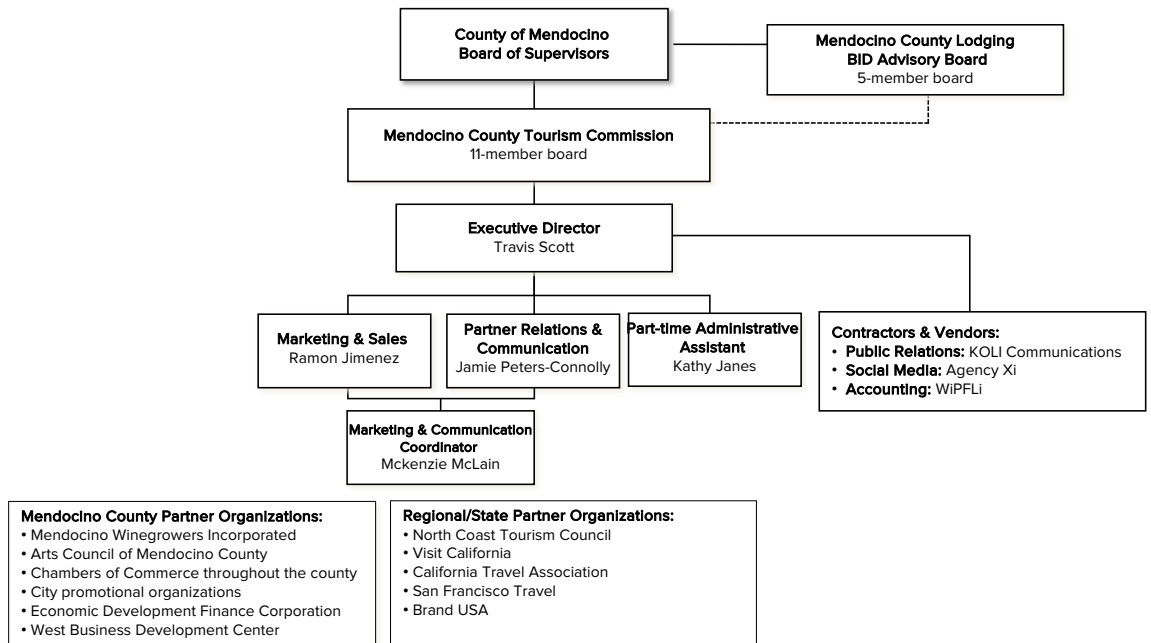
County of Mendocino
Board of Supervisors

Mendocino County Lodging
BID Advisory Board
5-member board

Mendocino County Tourism Commission
11-member board

Executive Director
Travis Scott

Marketing & Sales
Ramon Jimenez

Partner Relations & Communication
Jamie Peters-Connolly

Part-time Administrative Assistant
Kathy Janes

Contractors & Vendors:
• Public Relations: KOLI Communications
• Social Media: Agency Xi
• Accounting: WiPFLi

Marketing & Communication Coordinator
Mckenzie McLain

Mendocino County Partner Organizations:
• Mendocino Winegrowers Incorporated
• Arts Council of Mendocino County
• Chambers of Commerce throughout the county
• City promotional organizations
• Economic Development Finance Corporation
• West Business Development Center

Regional/State Partner Organizations:
• North Coast Tourism Council
• Visit California
• California Travel Association
• San Francisco Travel
• Brand USA